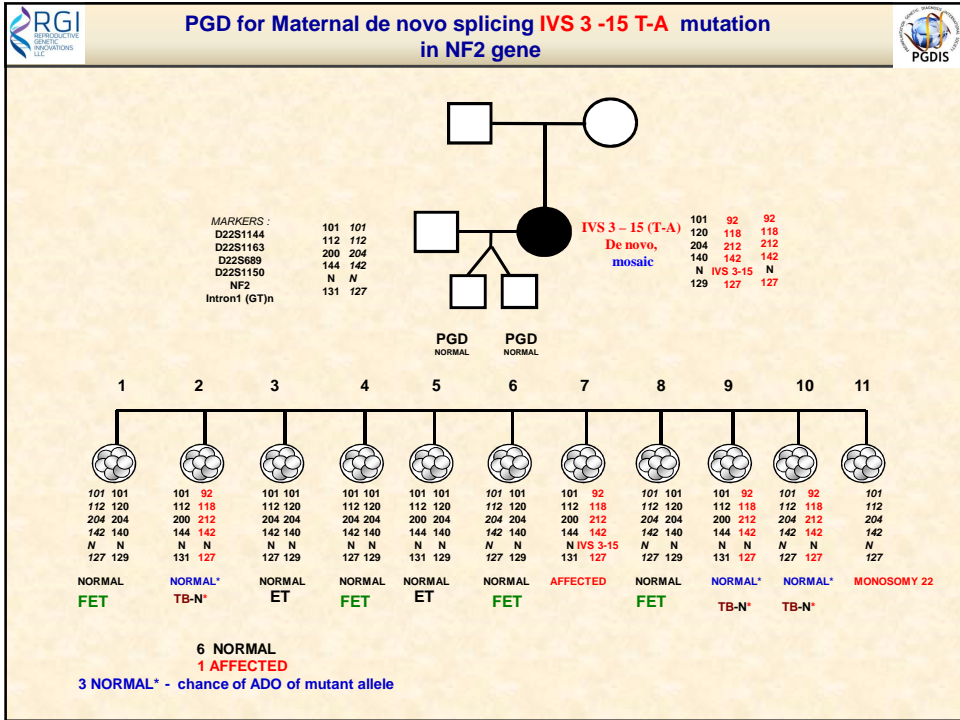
RGI REPRODUCTIVE GENETIC INNOVATIONS LLC

PGD for Maternal de novo splicing IVS 3 -15 T-A mutation in NF2 gene

PGDIS

MARKERS :
D22S1144
D22S1163
D22S689
D22S1150
NF2
Intron1 (GT)n

101 101
112 112
200 204
144 142
N N
131 127

IVS 3 – 15 (T-A)
De novo,
mosaic

101 92 92
120 118 118
204 212 212
140 142 142
N IVS 3-15 N
129 127 127

PGD NORMAL
PGD NORMAL

1 2 3 4 5 6 7 8 9 10 11

| 1 | 2 | 3 | 4 | 5 | 6 | 7 | 8 | 9 | 10 | 11 |
|---|---|---|---|---|---|---|---|---|---|---|
| 101 101 | 101 92 | 101 101 | 101 101 | 101 101 | 101 101 | 101 92 | 101 101 | 101 92 | 101 92 | 101 |
| 112 120 | 112 118 | 112 120 | 112 120 | 112 120 | 112 120 | 112 118 | 112 120 | 112 118 | 112 118 | 112 |
| 204 204 | 200 212 | 204 204 | 204 204 | 200 204 | 204 204 | 200 212 | 204 204 | 200 212 | 204 212 | 204 |
| 142 140 | 144 142 | 142 140 | 142 140 | 144 140 | 142 140 | 144 142 | 142 140 | 144 142 | 142 142 | 142 |
| N N | N N | N N | N N | N N | N N | N IVS 3-15 | N N | N N | N N | N |
| 127 129 | 131 127 | 127 129 | 127 129 | 131 129 | 127 129 | 131 127 | 127 129 | 131 127 | 127 127 | 127 |
| NORMAL | NORMAL* | NORMAL | NORMAL | NORMAL | NORMAL | AFFECTED | NORMAL | NORMAL* | NORMAL* | MONOSOMY 22 |
| FET | TB-N* | ET | FET | ET | FET | | FET | TB-N* | TB-N* | |

6 NORMAL
1 AFFECTED
3 NORMAL* - chance of ADO of mutant allele